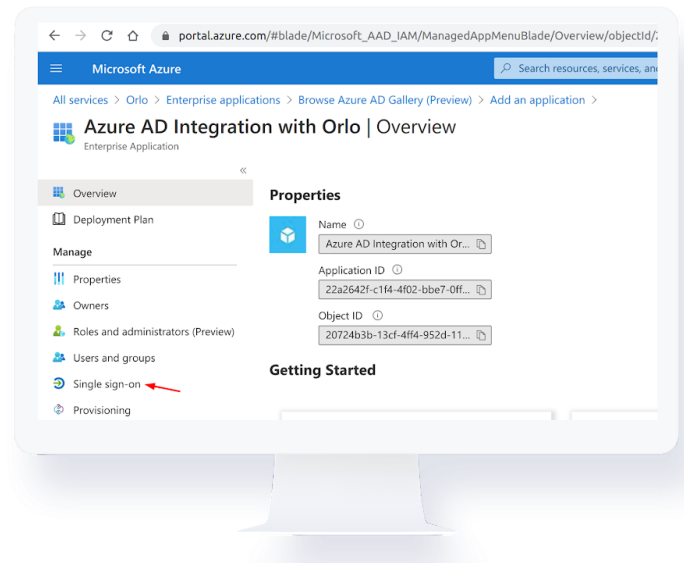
portal.azure.com/#blade/Microsoft_AAD_IAM/ManagedAppMenuBlade/Overview/objectId/

Microsoft Azure

Search resources, services, and

All services > Orlo > Enterprise applications > Browse Azure AD Gallery (Preview) > Add an application >

Azure AD Integration with Orlo | Overview

Enterprise Application

«

Overview

Deployment Plan

Manage

Properties

Owners

Roles and administrators (Preview)

Users and groups

Single sign-on

Provisioning

Properties

Name ⓘ

Azure AD Integration with Or...

Application ID ⓘ

22a2642f-c1f4-4f02-bbe7-0ff...

Object ID ⓘ

20724b3b-13cf-4ff4-952d-11...

Getting Started